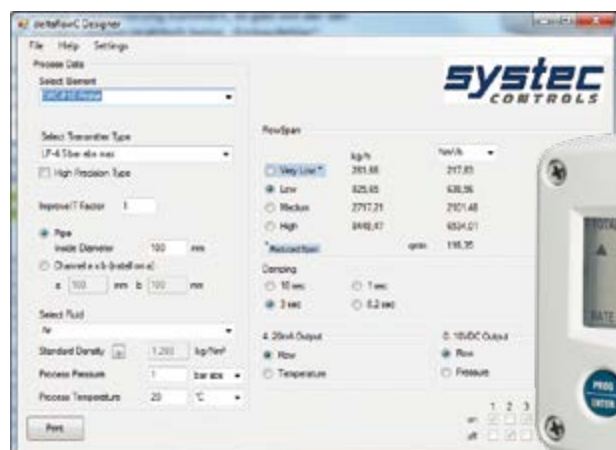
deltaflowC Designer
File Help Settings
Process Data
Select Element
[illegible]

Select Transmitter Type
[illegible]
High Precision Type

ImproveIT Factor 1

Pipe
Inside Diameter 100 mm
Channel a x b (installation)
a 100 mm b 100 mm

Select Fluid
Air
Standard Density 1,293 kg/Nm³
Process Pressure 1 bar abs
Process Temperature 20 °C

Print

systec
CONTROLS

FlowSpan
kg/h Nm³/h
Very Low * 393,68 217,83
Low 825,65 638,96
Medium 2797,21 2101,48
High 8448,47 6534,01
* Reduced Span qmin 116,35

Damping
10 sec 1 sec
3 sec 0,2 sec

4..20mA Output
Flow
Temperature

0..10VDC Output
Flow
Pressure

1 2 3
on
off

TOTAL
RATE
PROG
ENTER